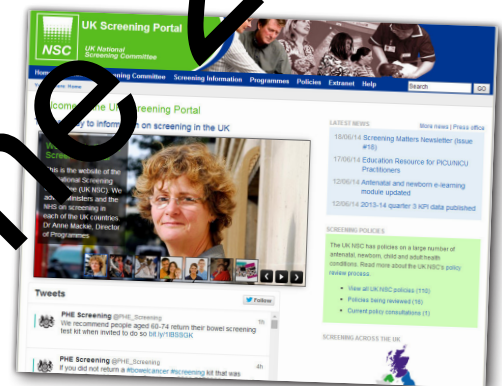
NSC UK Screening Portal

UK National Screening Committee

Hom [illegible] ening Committee Screening Information Programmes Policies Extranet Help Search GO

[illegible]come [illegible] U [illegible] eening Portal

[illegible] y to inform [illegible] on screening in the UK

W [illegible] Screen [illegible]

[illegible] his is the website of the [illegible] ational Screening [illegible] e (UK NSC). We ad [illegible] inisters and the NHS on screening in each of the UK countries. Dr Anne Mackie, Director of Programme

Tweets

Follow

PHE Screening @PHE_Screening 1h

We recommend people aged 60-74 return their bowel screening test kit when invited to do so bit.ly/1B9SGK

PHE Screening @PHE_Screening 4h

If you did not return a #bowelcancer #screening kit that was

LATEST NEWS More news | Press office

18/06/14 Screening Matters Newsletter (Issue #16)

17/06/14 Education Resource for PICU/NICU Practitioners

12/06/14 Antenatal and newborn e-learning module updated

12/06/14 2013-14 quarter 3 KPI data published

SCREENING POLICIES

The UK NSC has policies on a large number of antenatal, newborn, child and adult health conditions. Read more about the UK NSC's policy review process.

View all UK NSC policies (116)

Policies being reviewed (16)

Current policy consultations (1)

SCREENING ACROSS THE UK